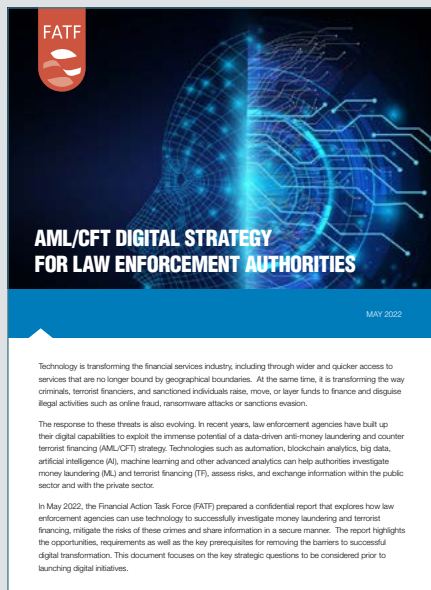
FATF

AML/CFT DIGITAL STRATEGY FOR LAW ENFORCEMENT AUTHORITIES

MAY 2022

Technology is transforming the financial services industry, including through wider and quicker access to services that are no longer bound by geographical boundaries. At the same time, it is transforming the way criminals, terrorist financiers, and sanctioned individuals raise, move, or layer funds to finance and disguise illegal activities such as online fraud, ransomware attacks or sanctions evasion.

The response to these threats is also evolving. In recent years, law enforcement agencies have built up their digital capabilities to exploit the immense potential of a data-driven anti-money laundering and counter terrorist financing (AML/CFT) strategy. Technologies such as automation, blockchain analytics, big data, artificial intelligence (AI), machine learning and other advanced analytics can help authorities investigate money laundering (ML) and terrorist financing (TF), assess risks, and exchange information within the public sector and with the private sector.

In May 2022, the Financial Action Task Force (FATF) prepared a confidential report that explores how law enforcement agencies can use technology to successfully investigate money laundering and terrorist financing, mitigate the risks of these crimes and share information in a secure manner. The report highlights the opportunities, requirements as well as the key prerequisites for removing the barriers to successful digital transformation. This document focuses on the key strategic questions to be considered prior to launching digital initiatives.